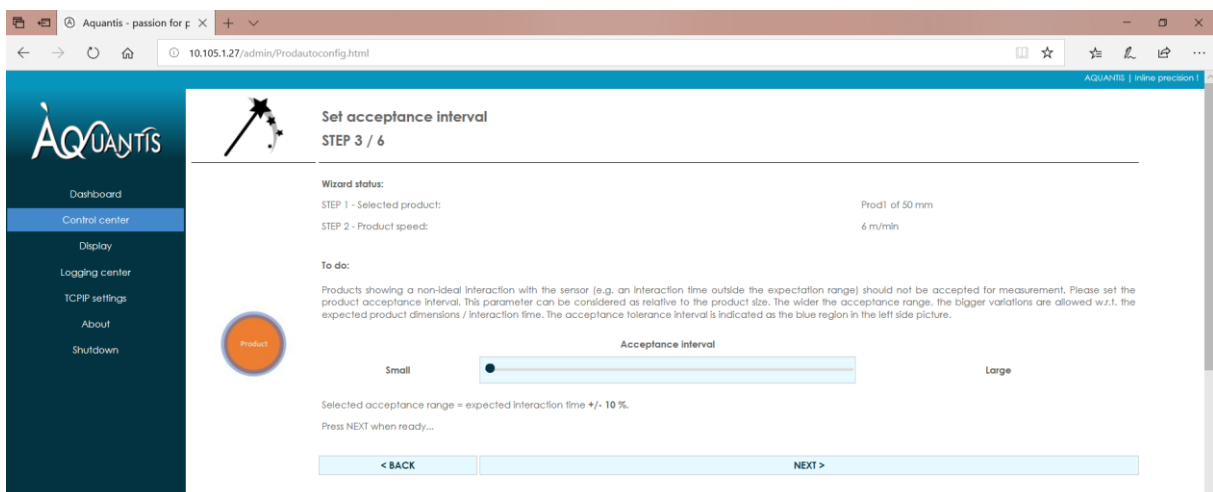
Aquantis - passion for p ×  +

10.105.1.27/admin/Prodautoconfig.html

AQUANTIS | inline precision !

AQUANTIS

Dashboard
Control center
Display
Logging center
TCPIP settings
About
Shutdown

Set acceptance interval
STEP 3 / 6

Wizard status:

STEP 1 - Selected product: Prod1 of 50 mm
STEP 2 - Product speed: 6 m/min

To do:

Products showing a non-ideal interaction with the sensor (e.g. an interaction time outside the expectation range) should not be accepted for measurement. Please set the product acceptance interval. This parameter can be considered as relative to the product size. The wider the acceptance range, the bigger variations are allowed w.r.t. the expected product dimensions / interaction time. The acceptance tolerance interval is indicated as the blue region in the left side picture.

Product

Acceptance interval

Small Large

Selected acceptance range = expected interaction time +/- 10 %.

Press NEXT when ready...

< BACK NEXT >